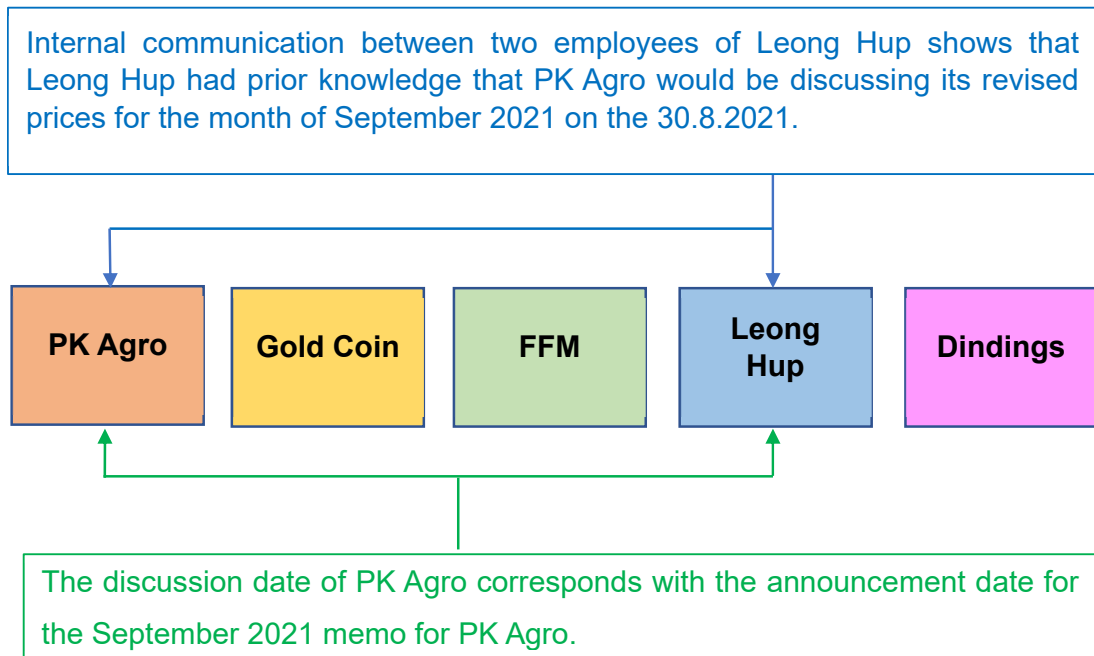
Internal communication between two employees of Leong Hup shows that Leong Hup had prior knowledge that PK Agro would be discussing its revised prices for the month of September 2021 on the 30.8.2021.

PK Agro

Gold Coin

FFM

Leong Hup

Dindings

The discussion date of PK Agro corresponds with the announcement date for the September 2021 memo for PK Agro.